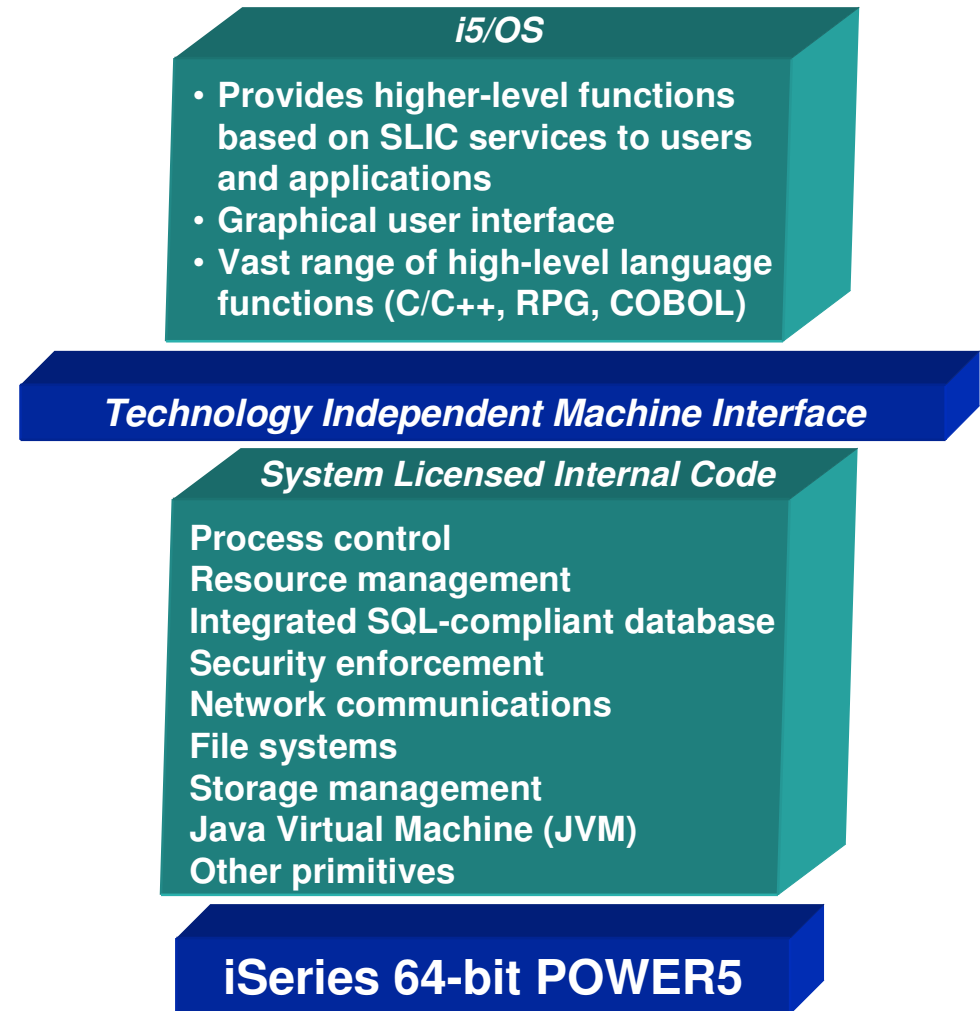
i5/OS

• Provides higher-level functions based on SLIC services to users and applications
• Graphical user interface
• Vast range of high-level language functions (C/C++, RPG, COBOL)

Technology Independent Machine Interface

System Licensed Internal Code

Process control
Resource management
Integrated SQL-compliant database
Security enforcement
Network communications
File systems
Storage management
Java Virtual Machine (JVM)
Other primitives

iSeries 64-bit POWER5